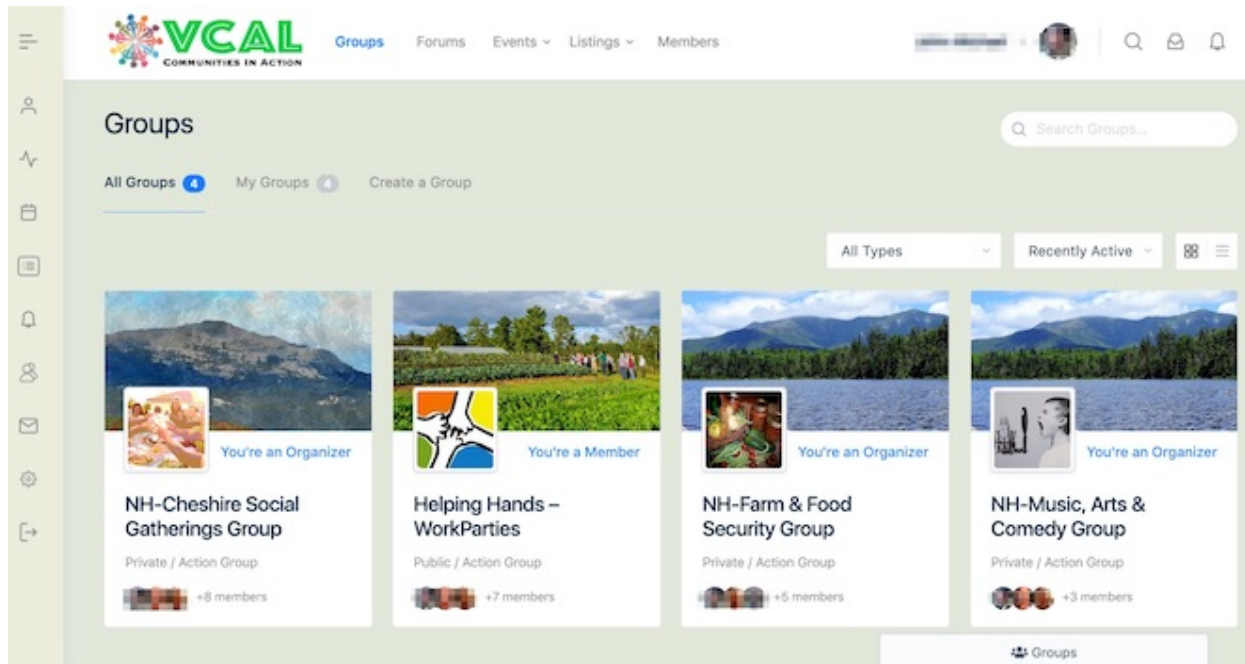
VCAL
COMMUNITIES IN ACTION

Groups Forums Events Listings Members

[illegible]

Groups

Search Groups...

All Groups 4 My Groups 4 Create a Group

All Types
Recently Active

You're an Organizer
NH-Cheshire Social Gatherings Group
Private / Action Group
+8 members

You're a Member
Helping Hands – WorkParties
Public / Action Group
+7 members

You're an Organizer
NH-Farm & Food Security Group
Private / Action Group
+5 members

You're an Organizer
NH-Music, Arts & Comedy Group
Private / Action Group
+3 members

Groups